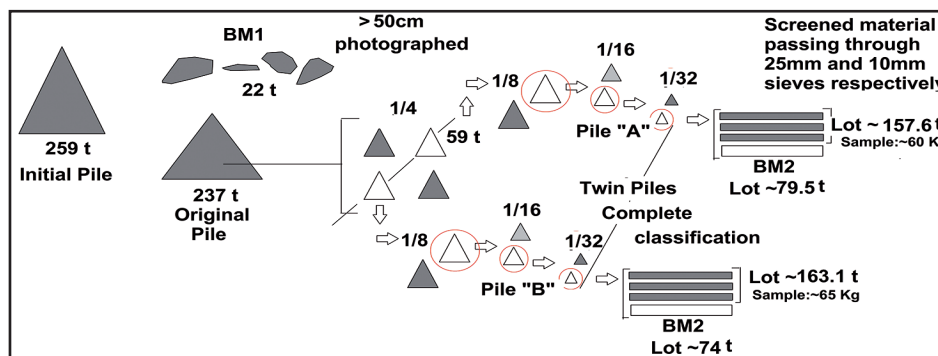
259 t
Initial Pile

BM1
22 t

> 50cm
photographed

237 t
Original
Pile

1/4

59 t

1/8

1/16

1/32

Pile "A"

Screened material passing through 25mm and 10mm sieves respectively

Lot ~157.6 t
Sample:~60 Kg

BM2
Lot ~79.5 t

Twin Piles
Complete
classification

1/8

1/16

1/32

Pile "B"

Lot ~163.1 t
Sample:~65 Kg

BM2
Lot ~74 t